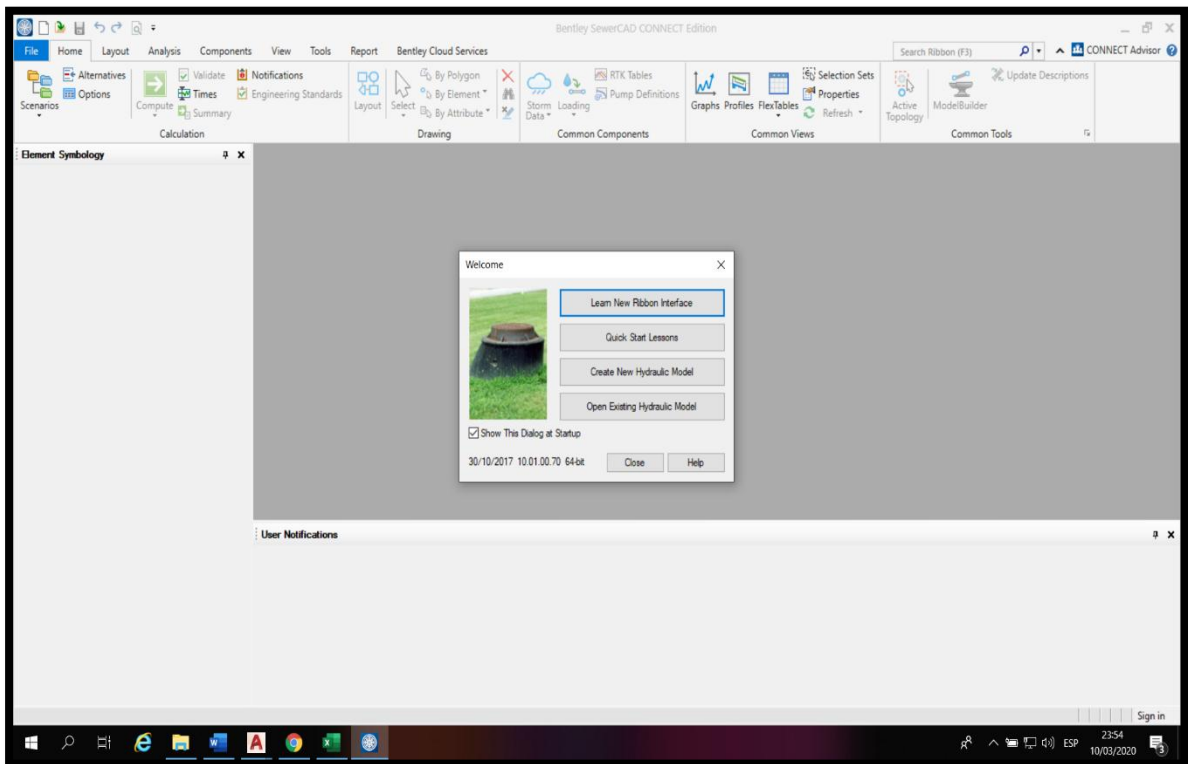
Bentley SewerCAD CONNECT Edition

File Home Layout Analysis Components View Tools Report Bentley Cloud Services

Search Ribbon (F3)

CONNECT Advisor

Scenarios Alternatives Options

Compute Validate Times Summary Notifications Engineering Standards

Calculation

Layout Select By Polygon By Element By Attribute

Drawing

Storm Data Loading RTK Tables Pump Definitions

Common Components

Graphs Profiles FlexTables Selection Sets Properties Refresh

Common Views

Active Topology ModelBuilder Update Descriptions

Common Tools

Element Symbology

Welcome

Learn New Ribbon Interface

Quick Start Lessons

Create New Hydraulic Model

Open Existing Hydraulic Model

Show This Dialog at Startup

30/10/2017 10.01.00.70 64-bit

Close

Help

User Notifications

Sign in

ESP 23:54 10/03/2020